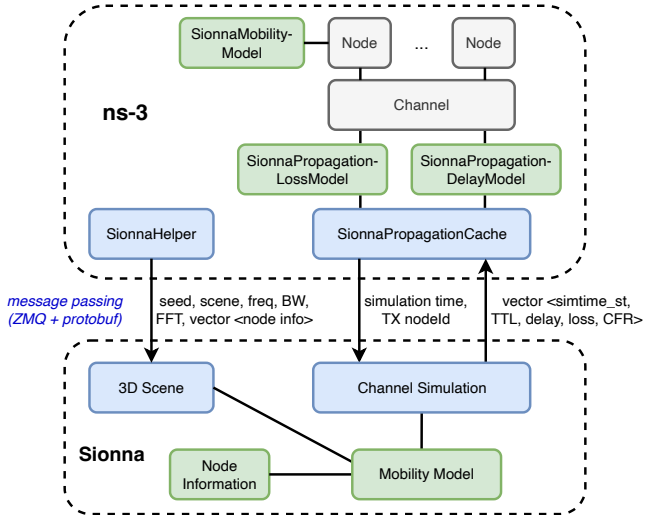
SionnaMobility-Model

Node

...

Node

ns-3

Channel

SionnaPropagation-LossModel

SionnaPropagation-DelayModel

SionnaHelper

SionnaPropagationCache

message passing (ZMQ + protobuf)

seed, scene, freq, BW, FFT, vector <node info>

simulation time, TX nodeId

vector <simtime_st, TTL, delay, loss, CFR>

3D Scene

Channel Simulation

Sionna

Node Information

Mobility Model